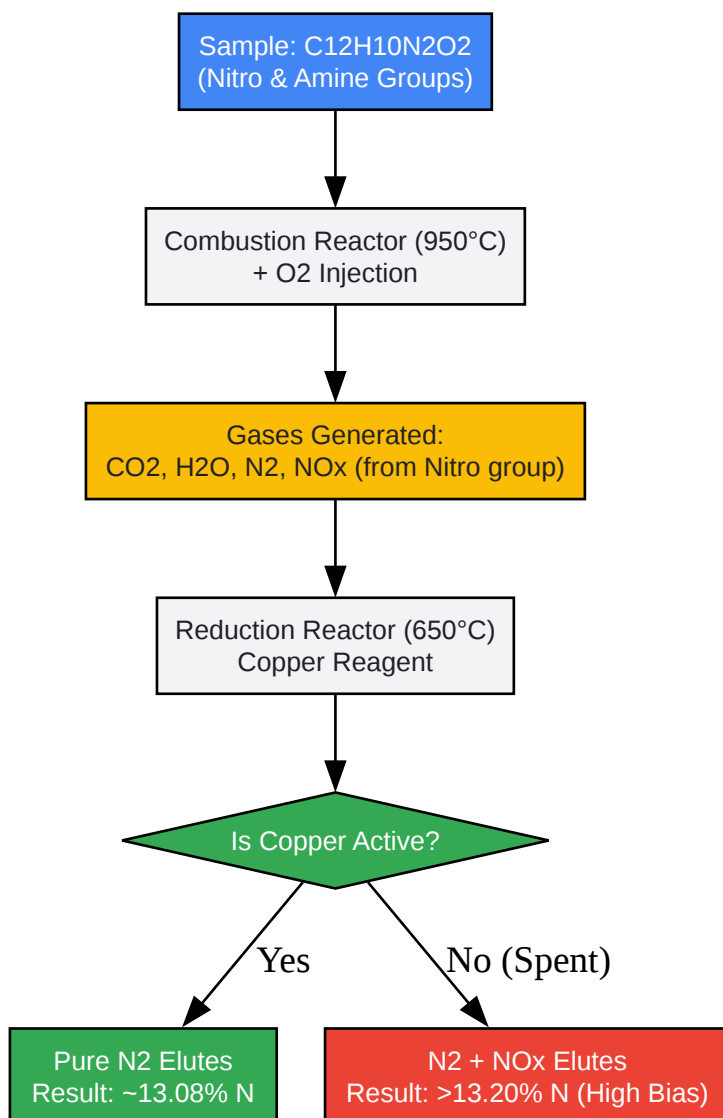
Sample: C12H10N2O2
(Nitro & Amine Groups)

Combustion Reactor (950°C)
+ O2 Injection

Gases Generated:
CO2, H2O, N2, NOx (from Nitro group)

Reduction Reactor (650°C)
Copper Reagent

Is Copper Active?

Yes

No (Spent)

Pure N2 Elutes
Result: ~13.08% N

N2 + NOx Elutes
Result: >13.20% N (High Bias)